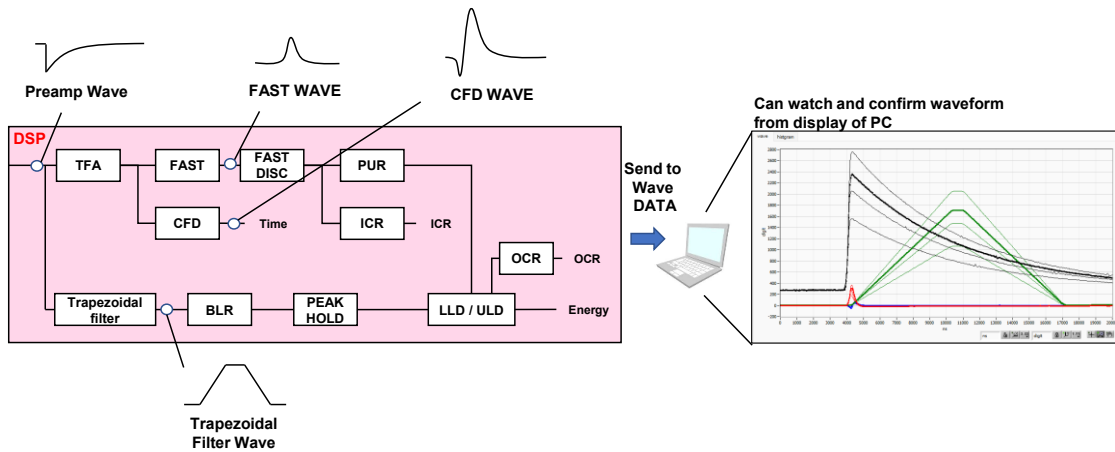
Preamp Wave

FAST WAVE

CFD WAVE

DSP

TFA

FAST

FAST DISC

PUR

CFD

Time

ICR

ICR

OCR

OCR

Trapezoidal filter

BLR

PEAK HOLD

LLD / ULD

Energy

Trapezoidal Filter Wave

Send to Wave DATA

Can watch and confirm waveform from display of PC

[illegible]

2600
2400
2200
2000
1800
1600
1400
1200
1000
800
600
400
200
0
-200

0 1000 2000 3000 4000 5000 6000 7000 8000 9000 10000 11000 12000 13000 14000 15000 16000 17000 18000 19000 20000

ns